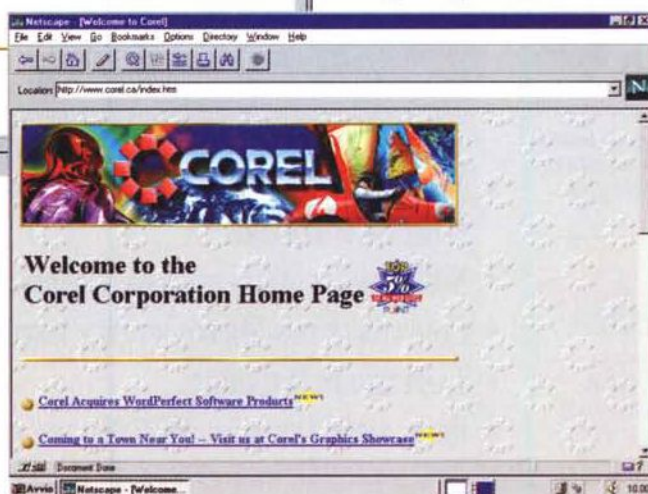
Netscape - [Welcome to Corel]

File Edit View Go Bookmarks Options Directory Window Help

Location: http://www.corel.ca/index.htm

N

COREL

Welcome to the
Corel Corporation Home Page

TOP 5%

Corel Acquires WordPerfect Software Products NEW!

Coming to a Town Near You! -- Visit us at Corel's Graphics Showcase NEW!

Document: Done

Avvio Netscape - [Welcome...

10:00